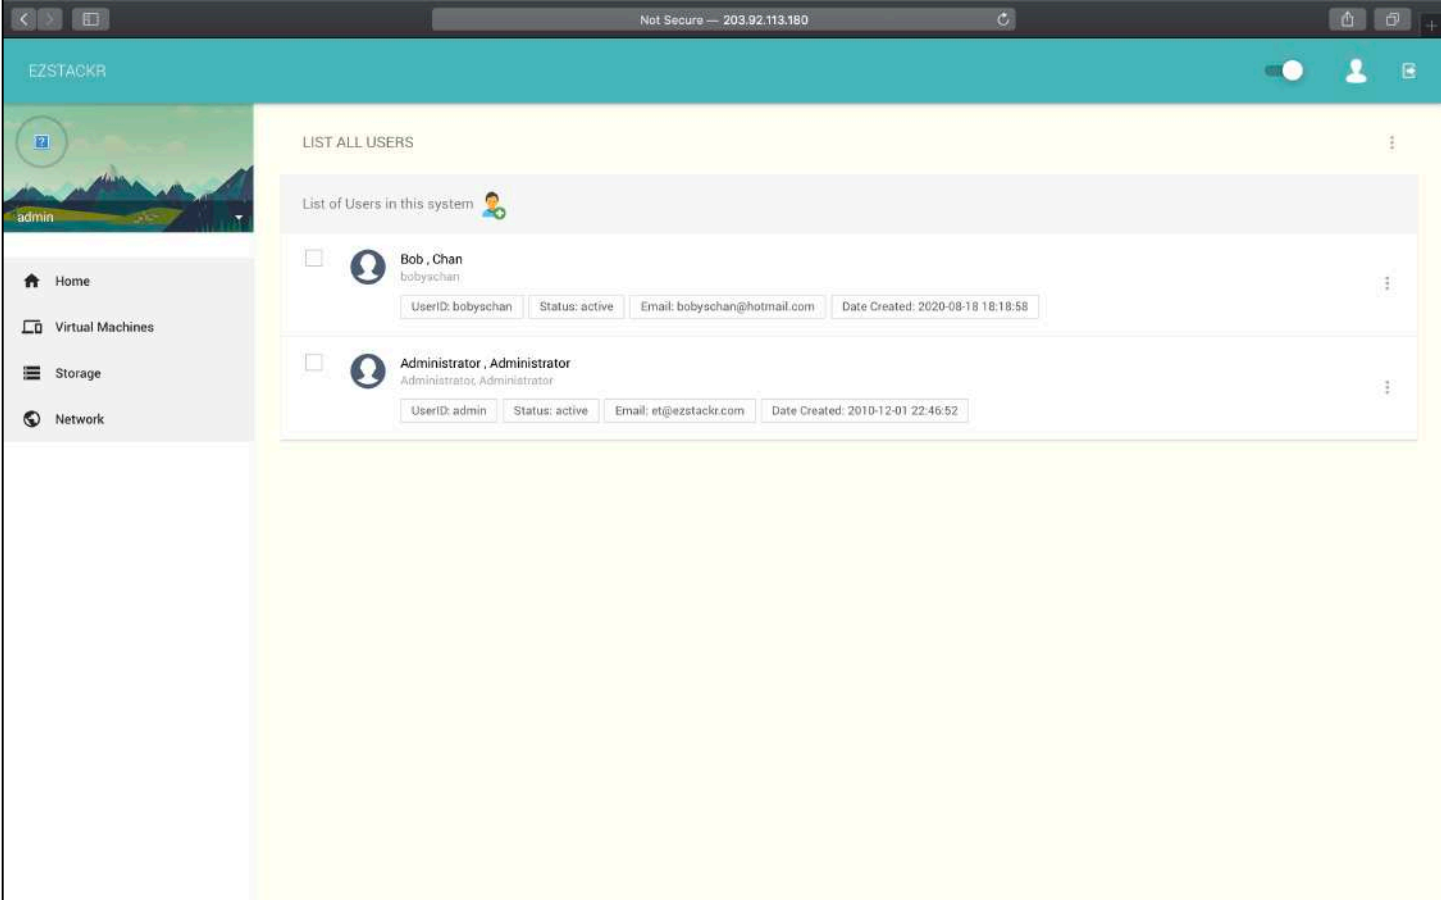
Not Secure — 203.92.113.180

EZSTACKR

admin

Home

Virtual Machines

Storage

Network

LIST ALL USERS

List of Users in this system

Bob , Chan
bobyschan

UserID: bobyschan | Status: active | Email: bobyschan@hotmail.com | Date Created: 2020-08-18 18:18:58

Administrator , Administrator
Administrator, Administrator

UserID: admin | Status: active | Email: et@ezstackr.com | Date Created: 2010-12-01 22:46:52